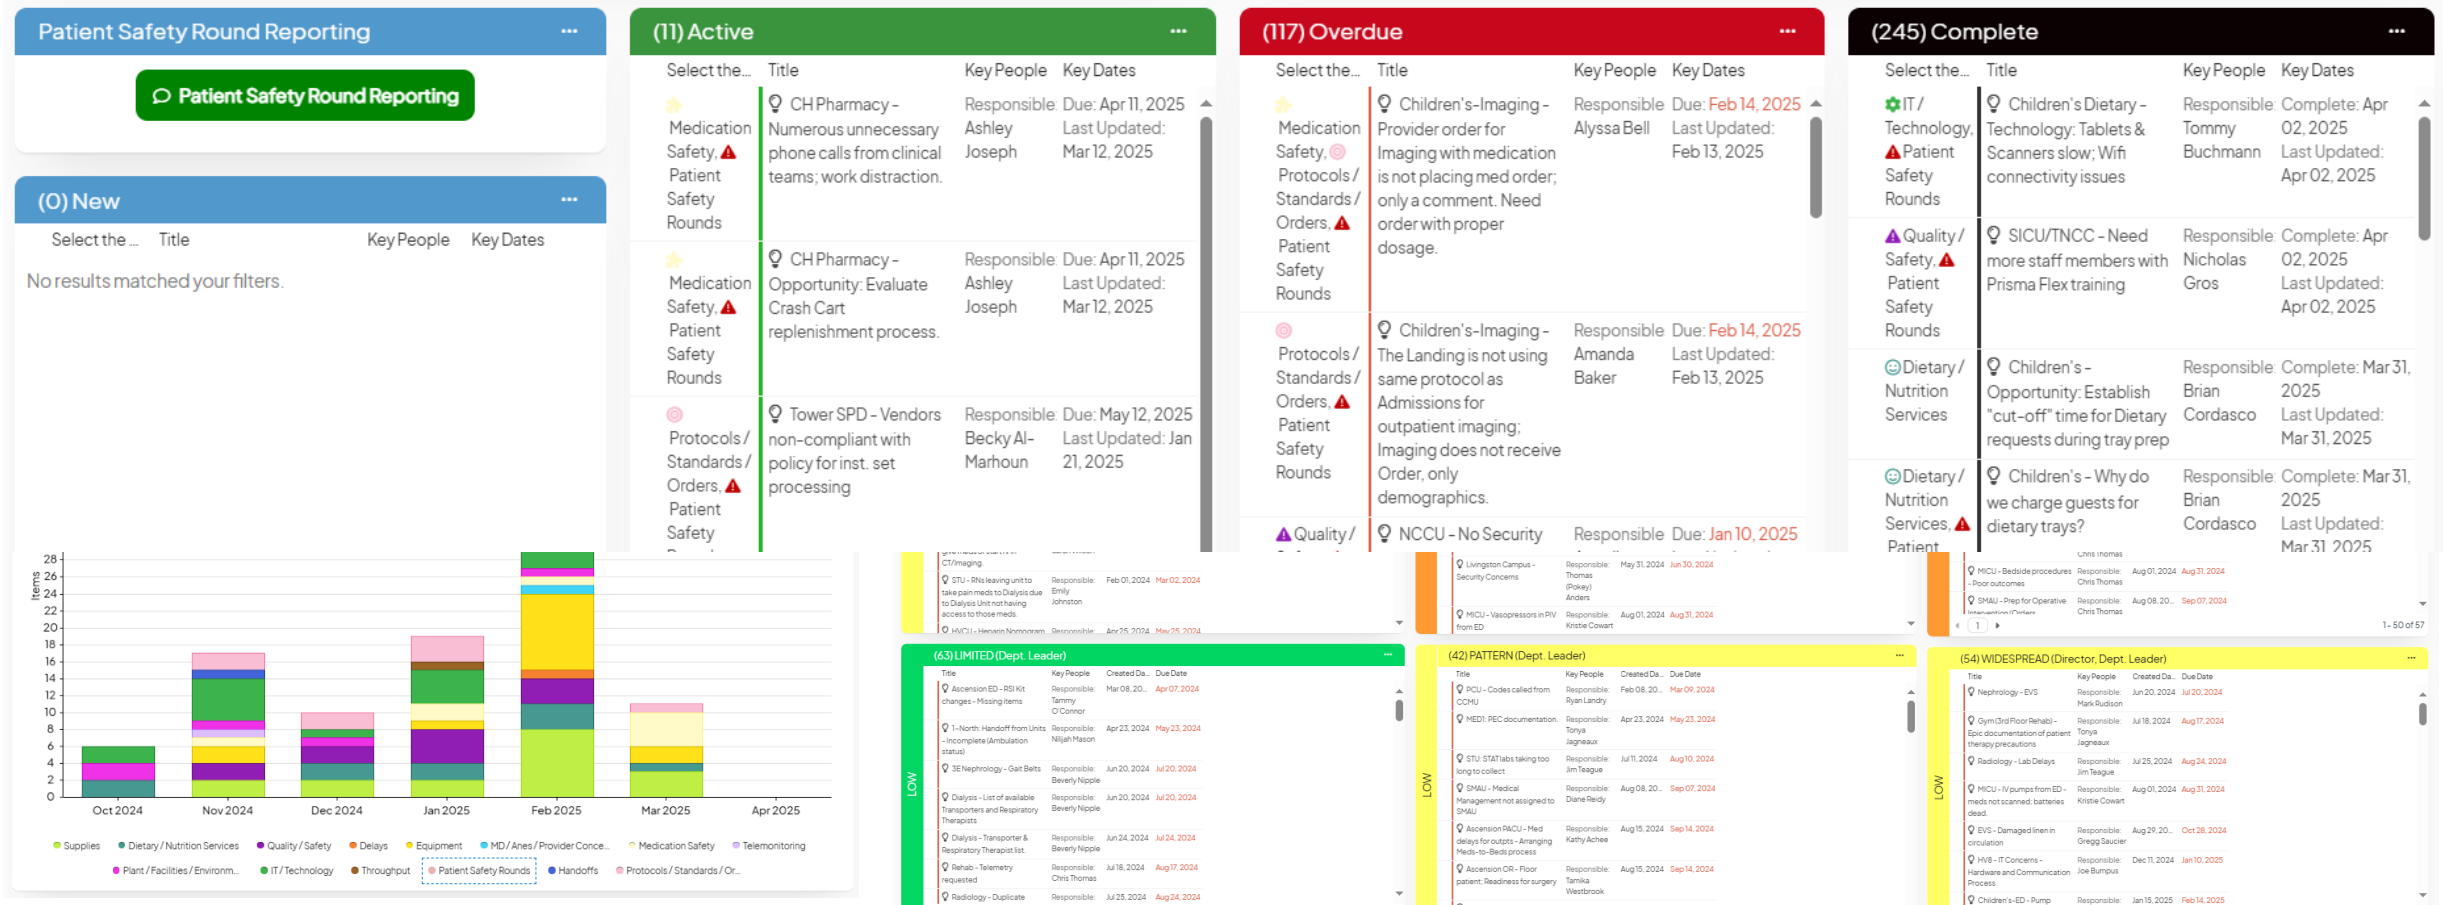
Patient Safety Round Reporting ···

Patient Safety Round Reporting

(0) New ···

| Select the... | Title | Key People | Key Dates |
|---|---|---|---|

No results matched your filters.

(11) Active ···

| Select the... | Title | Key People | Key Dates |
|---|---|---|---|
| Medication Safety, Patient Safety Rounds | CH Pharmacy - Numerous unnecessary phone calls from clinical teams; work distraction. | Responsible: Ashley Joseph | Due: Apr 11, 2025 Last Updated: Mar 12, 2025 |
| Medication Safety, Patient Safety Rounds | CH Pharmacy - Opportunity: Evaluate Crash Cart replenishment process. | Responsible: Ashley Joseph | Due: Apr 11, 2025 Last Updated: Mar 12, 2025 |
| Protocols / Standards / Orders, Patient Safety | Tower SPD - Vendors non-compliant with policy for inst. set processing | Responsible: Becky Al-Marhoun | Due: May 12, 2025 Last Updated: Jan 21, 2025 |

(117) Overdue ···

| Select the... | Title | Key People | Key Dates |
|---|---|---|---|
| Medication Safety, Protocols / Standards / Orders, Patient Safety Rounds | Children's-Imaging - Provider order for Imaging with medication is not placing med order; only a comment. Need order with proper dosage. | Responsible: Alyssa Bell | Due: Feb 14, 2025 Last Updated: Feb 13, 2025 |
| Protocols / Standards / Orders, Patient Safety Rounds | Children's-Imaging - The Landing is not using same protocol as Admissions for outpatient imaging; Imaging does not receive Order, only demographics. | Responsible: Amanda Baker | Due: Feb 14, 2025 Last Updated: Feb 13, 2025 |
| Quality / | NCCU - No Security | Responsible | Due: Jan 10, 2025 |

(245) Complete ···

| Select the... | Title | Key People | Key Dates |
|---|---|---|---|
| IT / Technology, Patient Safety Rounds | Children's Dietary - Technology: Tablets & Scanners slow; Wifi connectivity issues | Responsible: Tommy Buchmann | Complete: Apr 02, 2025 Last Updated: Apr 02, 2025 |
| Quality / Safety, Patient Safety Rounds | SICU/TNCC - Need more staff members with Prisma Flex training | Responsible: Nicholas Gros | Complete: Apr 02, 2025 Last Updated: Apr 02, 2025 |
| Dietary / Nutrition Services | Children's - Opportunity: Establish "cut-off" time for Dietary requests during tray prep | Responsible: Brian Cordasco | Complete: Mar 31, 2025 Last Updated: Mar 31, 2025 |
| Dietary / Nutrition Services, Patient | Children's - Why do we charge guests for dietary trays? | Responsible: Brian Cordasco | Complete: Mar 31, 2025 Last Updated: Mar 31, 2025 |

Items
28 26 24 22 20 18 16 14 12 10 8 6 4 2 0
Oct 2024 Nov 2024 Dec 2024 Jan 2025 Feb 2025 Mar 2025 Apr 2025

Supplies, Dietary / Nutrition Services, Quality / Safety, Delays, Equipment, MD / Anes / Provider Conce..., Medication Safety, Telemonitoring, Plant / Facilities / Environm..., IT / Technology, Throughput, Patient Safety Rounds, Handoffs, Protocols / Standards / Or...

CT/Imaging.
STU - RNs leaving unit to take pain meds to Dialysis due to Dialysis Unit not having access to those meds. Responsible: Emily Johnston Feb 01, 2024 Mar 02, 2024
HVCU - Heparin Nomogram Responsible Apr 25, 2024 May 25, 2024

Livingston Campus - Security Concerns Responsible: Thomas (Pokey) Anders May 31, 2024 Jun 30, 2024
MICU - Vasopressors in PIV from ED Responsible: Kristie Cowart Aug 01, 2024 Aug 31, 2024

Chris Thomas
MICU - Bedside procedures - Poor outcomes Responsible: Chris Thomas Aug 01, 2024 Aug 31, 2024
SMAU - Prep for Operative Intervention/Orders Responsible: Chris Thomas Aug 08, 20... Sep 07, 2024
1 1 - 50 of 57

(63) LIMITED (Dept. Leader) ···
LOW
| Title | Key People | Created Da... | Due Date |
|---|---|---|---|
| Ascension ED - RSI Kit changes - Missing items | Responsible: Tammy O'Connor | Mar 08, 20... | Apr 07, 2024 |
| 1-North: Handoff from Units - Incomplete (Ambulation status) | Responsible: Nitjah Mason | Apr 23, 2024 | May 23, 2024 |
| 3E Nephrology - Gait Belts | Responsible: Beverly Nipple | Jun 20, 2024 | Jul 20, 2024 |
| Dialysis - List of available Transporters and Respiratory Therapists | Responsible: Beverly Nipple | Jun 20, 2024 | Jul 20, 2024 |
| Dialysis - Transporter & Respiratory Therapist list. | Responsible: Beverly Nipple | Jun 24, 2024 | Jul 24, 2024 |
| Rehab - Telemetry requested | Responsible: Chris Thomas | Jul 18, 2024 | Aug 17, 2024 |
| Radiology - Duplicate | Responsible: | Jul 25, 2024 | Aug 24, 2024 |

(42) PATTERN (Dept. Leader) ···
LOW
| Title | Key People | Created Da... | Due Date |
|---|---|---|---|
| PCU - Codes called from CCMU | Responsible: Ryan Landry | Feb 08, 20... | Mar 09, 2024 |
| MEDI: PEC documentation. | Responsible: Tonya Jagneaux | Apr 23, 2024 | May 23, 2024 |
| STU: STAT labs taking too long to collect | Responsible: Jim Teague | Jul 11, 2024 | Aug 10, 2024 |
| SMAU - Medical Management not assigned to SMAU | Responsible: Diane Reidy | Aug 08, 20... | Sep 07, 2024 |
| Ascension PACU - Med delays for outpts - Arranging Meds-to-Beds process | Responsible: Kathy Achee | Aug 15, 2024 | Sep 14, 2024 |
| Ascension OR - Floor patient; Readiness for surgery | Responsible: Tamika Westbrook | Aug 15, 2024 | Sep 14, 2024 |

(54) WIDESPREAD (Director, Dept. Leader) ···
LOW
| Title | Key People | Created Da... | Due Date |
|---|---|---|---|
| Nephrology - EVS | Responsible: Mark Rudison | Jun 20, 2024 | Jul 20, 2024 |
| Gym (3rd Floor Rehab) - Epic documentation of patient therapy precautions | Responsible: Tonya Jagneaux | Jul 18, 2024 | Aug 17, 2024 |
| Radiology - Lab Delays | Responsible: Jim Teague | Jul 25, 2024 | Aug 24, 2024 |
| MICU - IV pumps from ED - meds not scanned; batteries dead. | Responsible: Kristie Cowart | Aug 01, 2024 | Aug 31, 2024 |
| EVS - Damaged linen in circulation | Responsible: Gregg Saucier | Aug 29, 20... | Oct 28, 2024 |
| HV8 - IT Concerns - Hardware and Communication Process | Responsible: Joe Bumpus | Dec 11, 2024 | Jan 10, 2025 |
| Children's-ED - Pump | Responsible: | Jan 15, 2025 | Feb 14, 2025 |